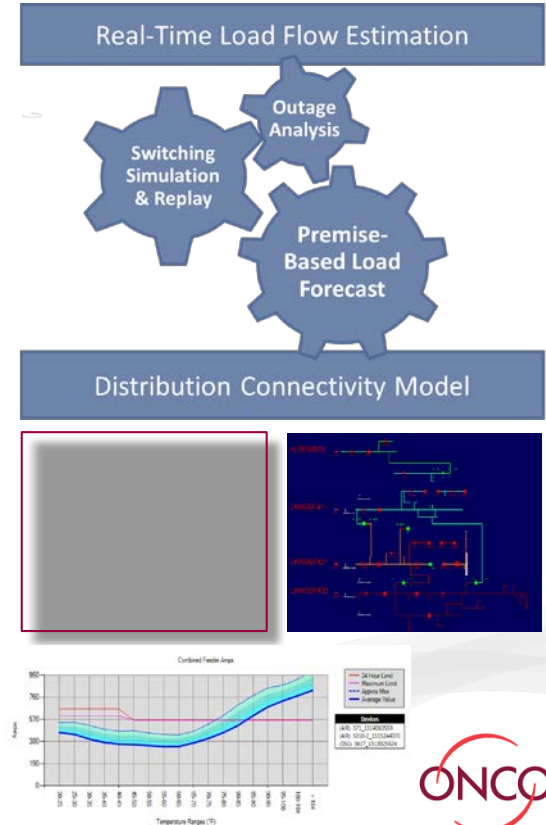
Real-Time Load Flow Estimation

Outage Analysis

Switching Simulation & Replay

Premise-Based Load Forecast

Distribution Connectivity Model

Combined Feeder Amps

950
760
570
380
190
0

Amps

Temperature Ranges (°F)

24 Hour Limit
Maximum Limit
Approx Max
Average Value

Devices
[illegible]
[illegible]
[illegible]

ONCO